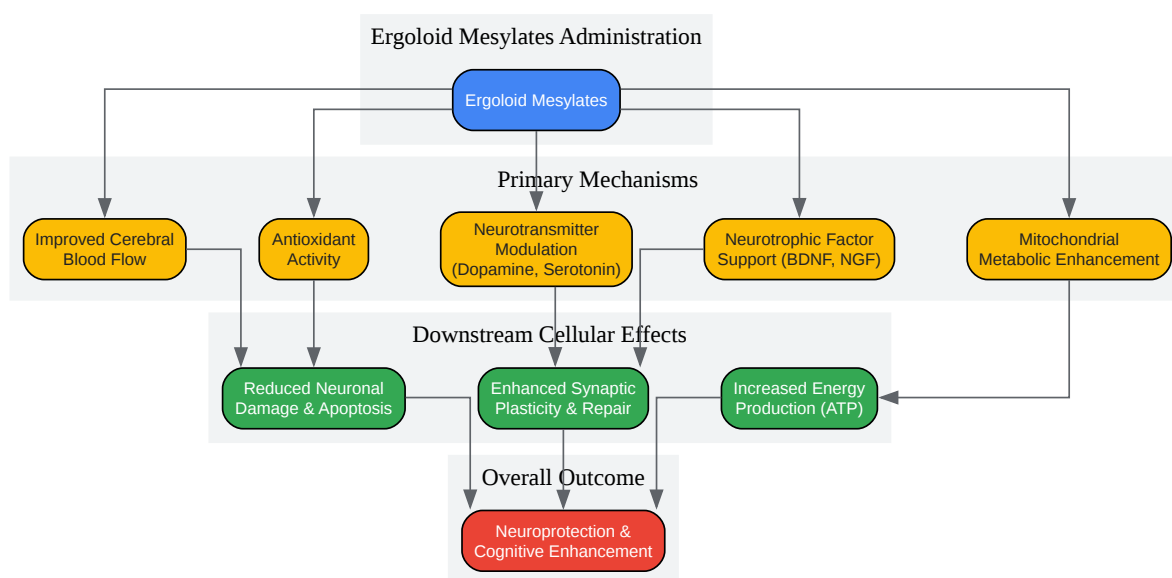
Ergoloid Mesylates Administration

Ergoloid Mesylates

Primary Mechanisms

Improved Cerebral Blood Flow

Antioxidant Activity

Neurotransmitter Modulation (Dopamine, Serotonin)

Neurotrophic Factor Support (BDNF, NGF)

Mitochondrial Metabolic Enhancement

Downstream Cellular Effects

Reduced Neuronal Damage & Apoptosis

Enhanced Synaptic Plasticity & Repair

Increased Energy Production (ATP)

Overall Outcome

Neuroprotection & Cognitive Enhancement